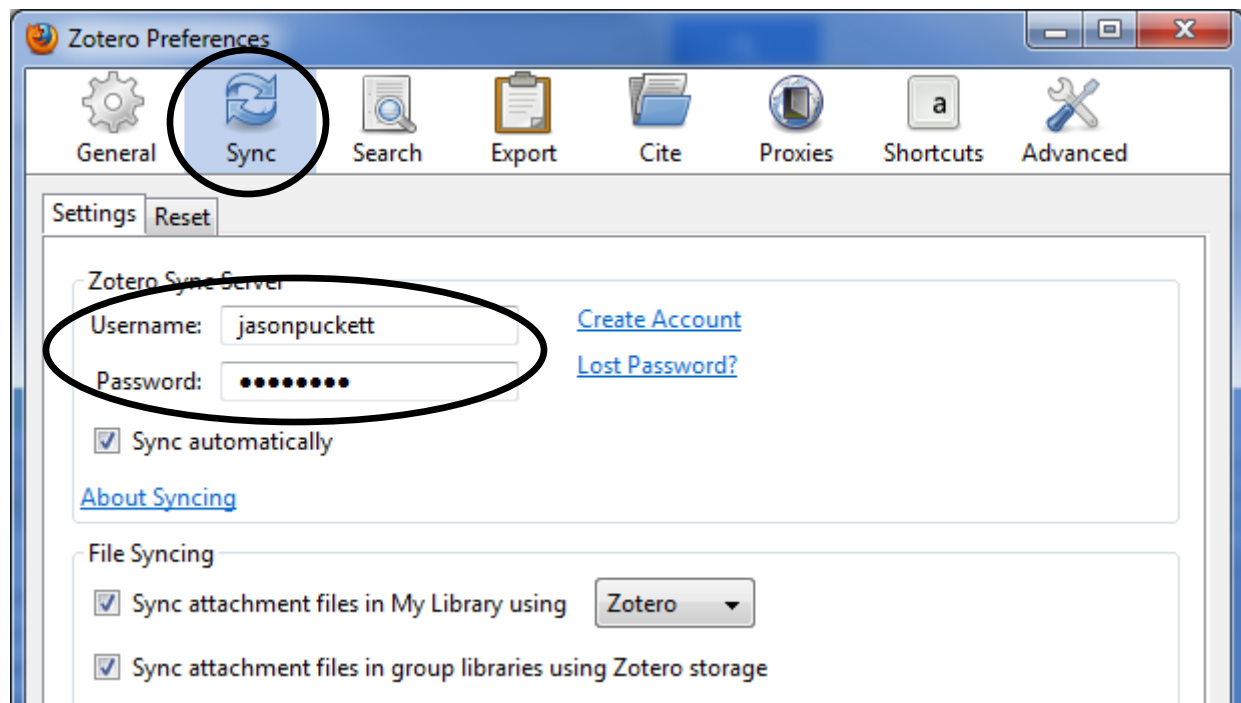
Zotero Preferences

General Sync Search Export Cite Proxies Shortcuts Advanced

a

Settings Reset

Zotero Sync Server

Username: jasonpuckett

Password: ••••••••

Create Account

Lost Password?

Sync automatically

About Syncing

File Syncing

Sync attachment files in My Library using Zotero

Sync attachment files in group libraries using Zotero storage